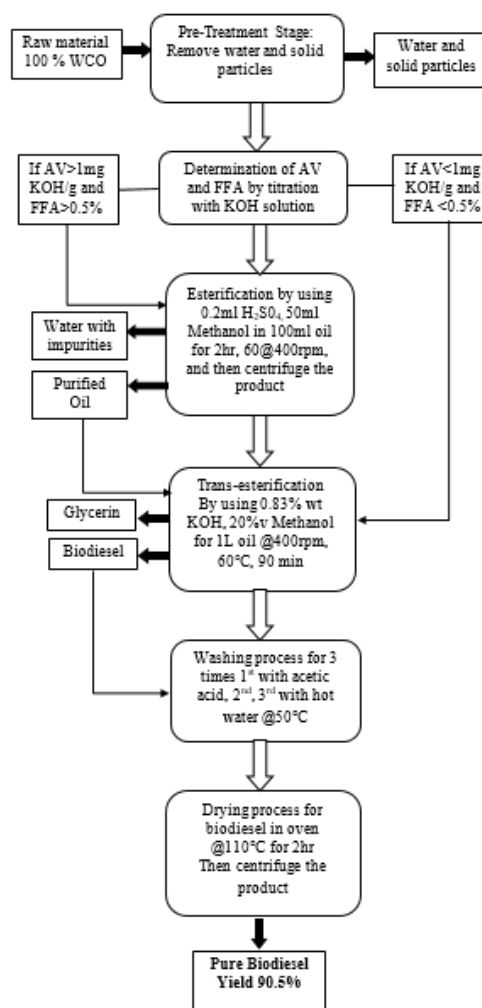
Raw material 100 % WCO

Pre-Treatment Stage: Remove water and solid particles

Water and solid particles

If AV>1mg KOH/g and FFA>0.5%

Determination of AV and FFA by titration with KOH solution

If AV<1mg KOH/g and FFA <0.5%

Esterification by using 0.2ml $H_2S0_4$, 50ml Methanol in 100ml oil for 2hr, 60@400rpm, and then centrifuge the product

Water with impurities

Purified Oil

Trans-esterification By using 0.83% wt KOH, 20%v Methanol for 1L oil @400rpm, 60°C, 90 min

Glycerin

Biodiesel

Washing process for 3 times 1$^{st}$ with acetic acid, 2$^{nd}$, 3$^{rd}$ with hot water @50°C

Drying process for biodiesel in oven @110°C for 2hr Then centrifuge the product

Pure Biodiesel Yield 90.5%